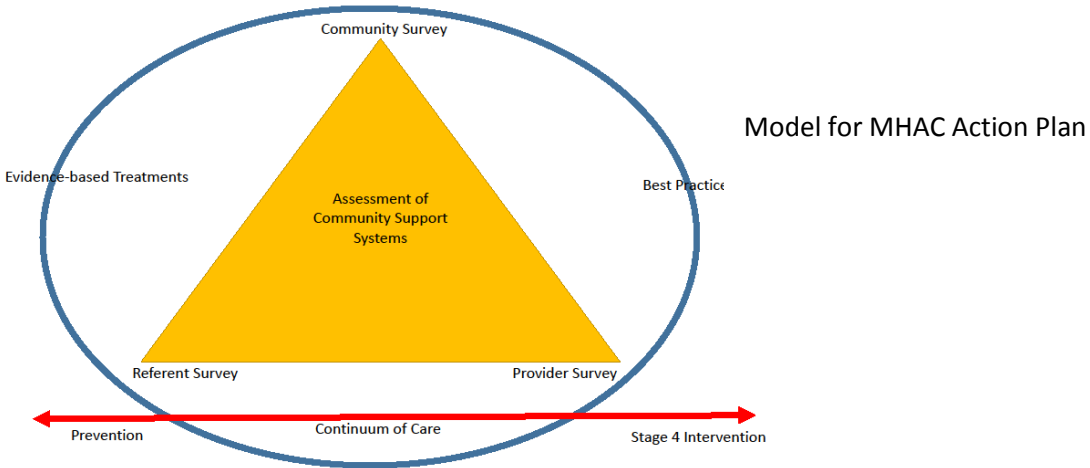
Community Survey

Model for MHAC Action Plan

Evidence-based Treatments

Best Practice

Assessment of Community Support Systems

Referent Survey

Provider Survey

Prevention

Continuum of Care

Stage 4 Intervention